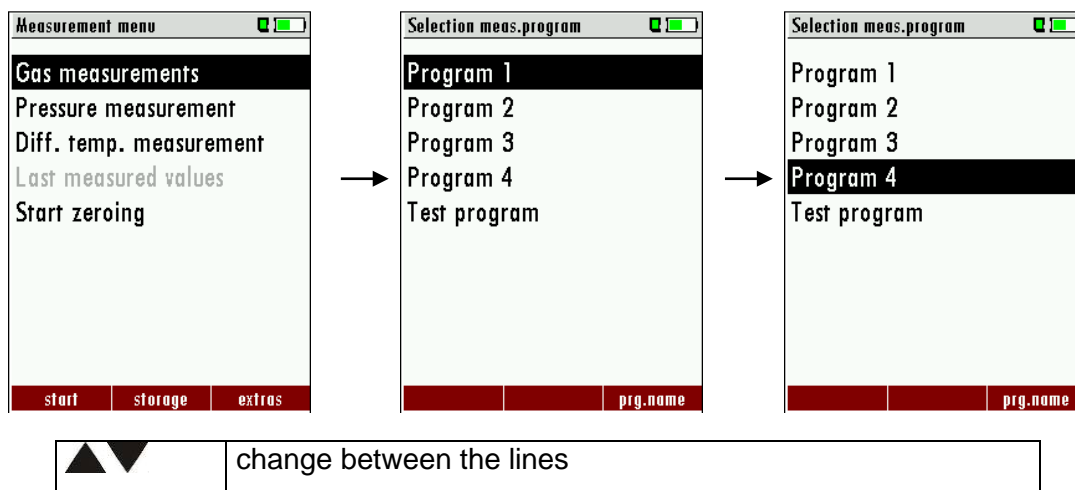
Measurement menu

Gas measurements
Pressure measurement
Diff. temp. measurement
Last measured values
Start zeroing

start | storage | extras

Selection meas.program

Program 1
Program 2
Program 3
Program 4
Test program

prg.name

Selection meas.program

Program 1
Program 2
Program 3
Program 4
Test program

prg.name

| ▲▼ | change between the lines |
|---|---|